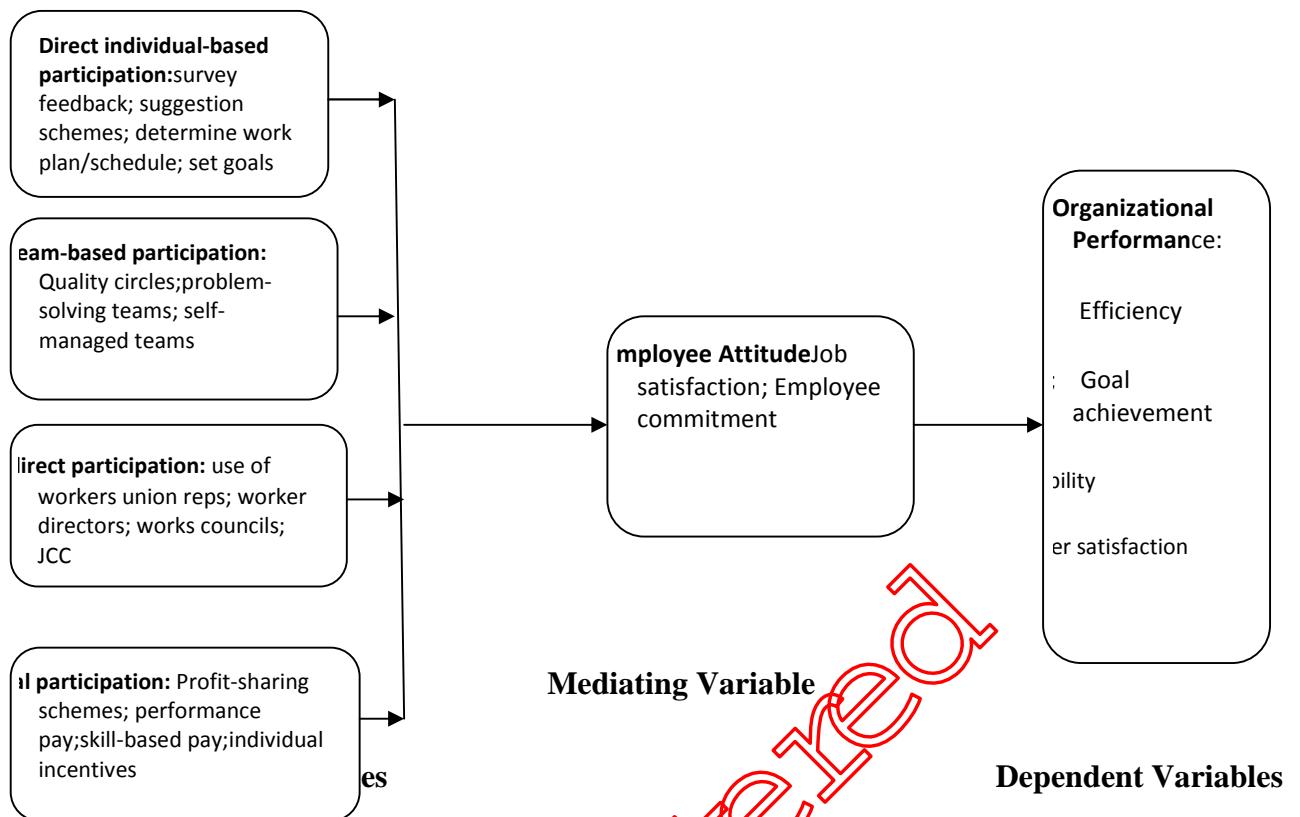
**Direct individual-based participation:**survey feedback; suggestion schemes; determine work plan/schedule; set goals

**eam-based participation:** Quality circles;problem-solving teams; self-managed teams

**lirect participation:** use of workers union reps; worker directors; works councils; JCC

**al participation:** Profit-sharing schemes; performance pay;skill-based pay;individual incentives

es

**mployee Attitude**Job satisfaction; Employee commitment

**Mediating Variable**

**Organizational Performan**ce:

Efficiency

; Goal achievement

oility

er satisfaction

**Dependent Variables**

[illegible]